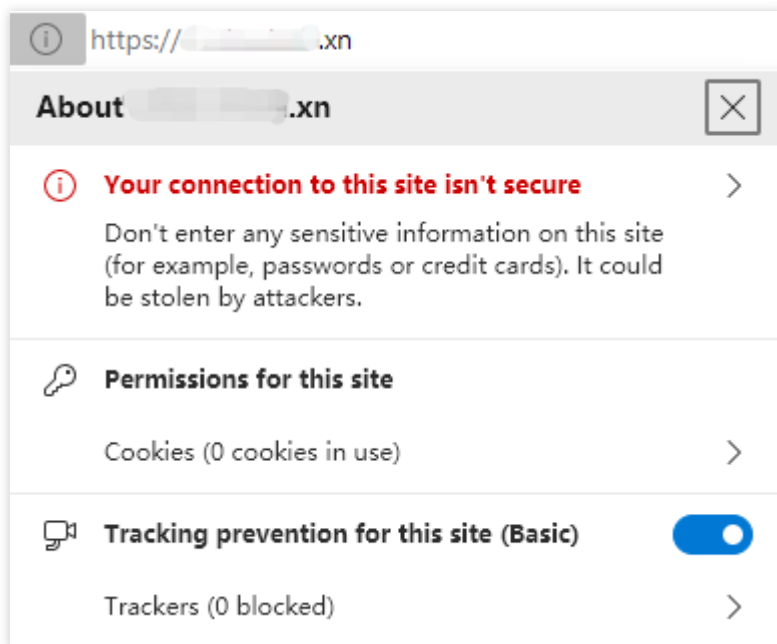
https://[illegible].xn

About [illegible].xn

Your connection to this site isn't secure

Don't enter any sensitive information on this site (for example, passwords or credit cards). It could be stolen by attackers.

Permissions for this site

Cookies (0 cookies in use)

Tracking prevention for this site (Basic)

Trackers (0 blocked)